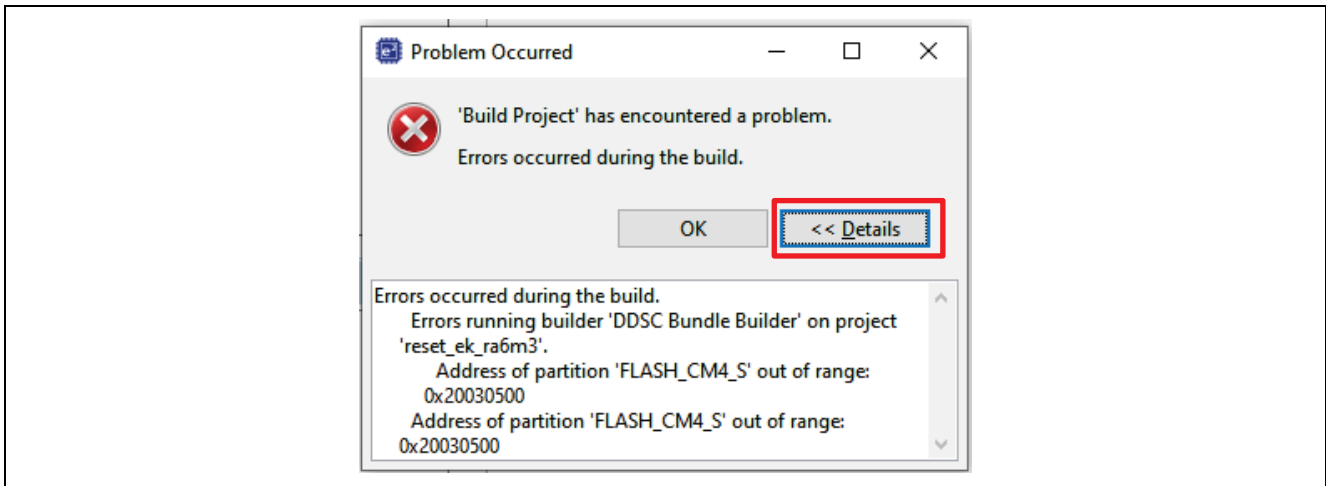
Problem Occurred

'Build Project' has encountered a problem.

Errors occurred during the build.

OK

<< Details

Errors occurred during the build.
Errors running builder 'DDSC Bundle Builder' on project 'reset_ek_ra6m3'.
Address of partition 'FLASH_CM4_S' out of range: 0x20030500
Address of partition 'FLASH_CM4_S' out of range: 0x20030500